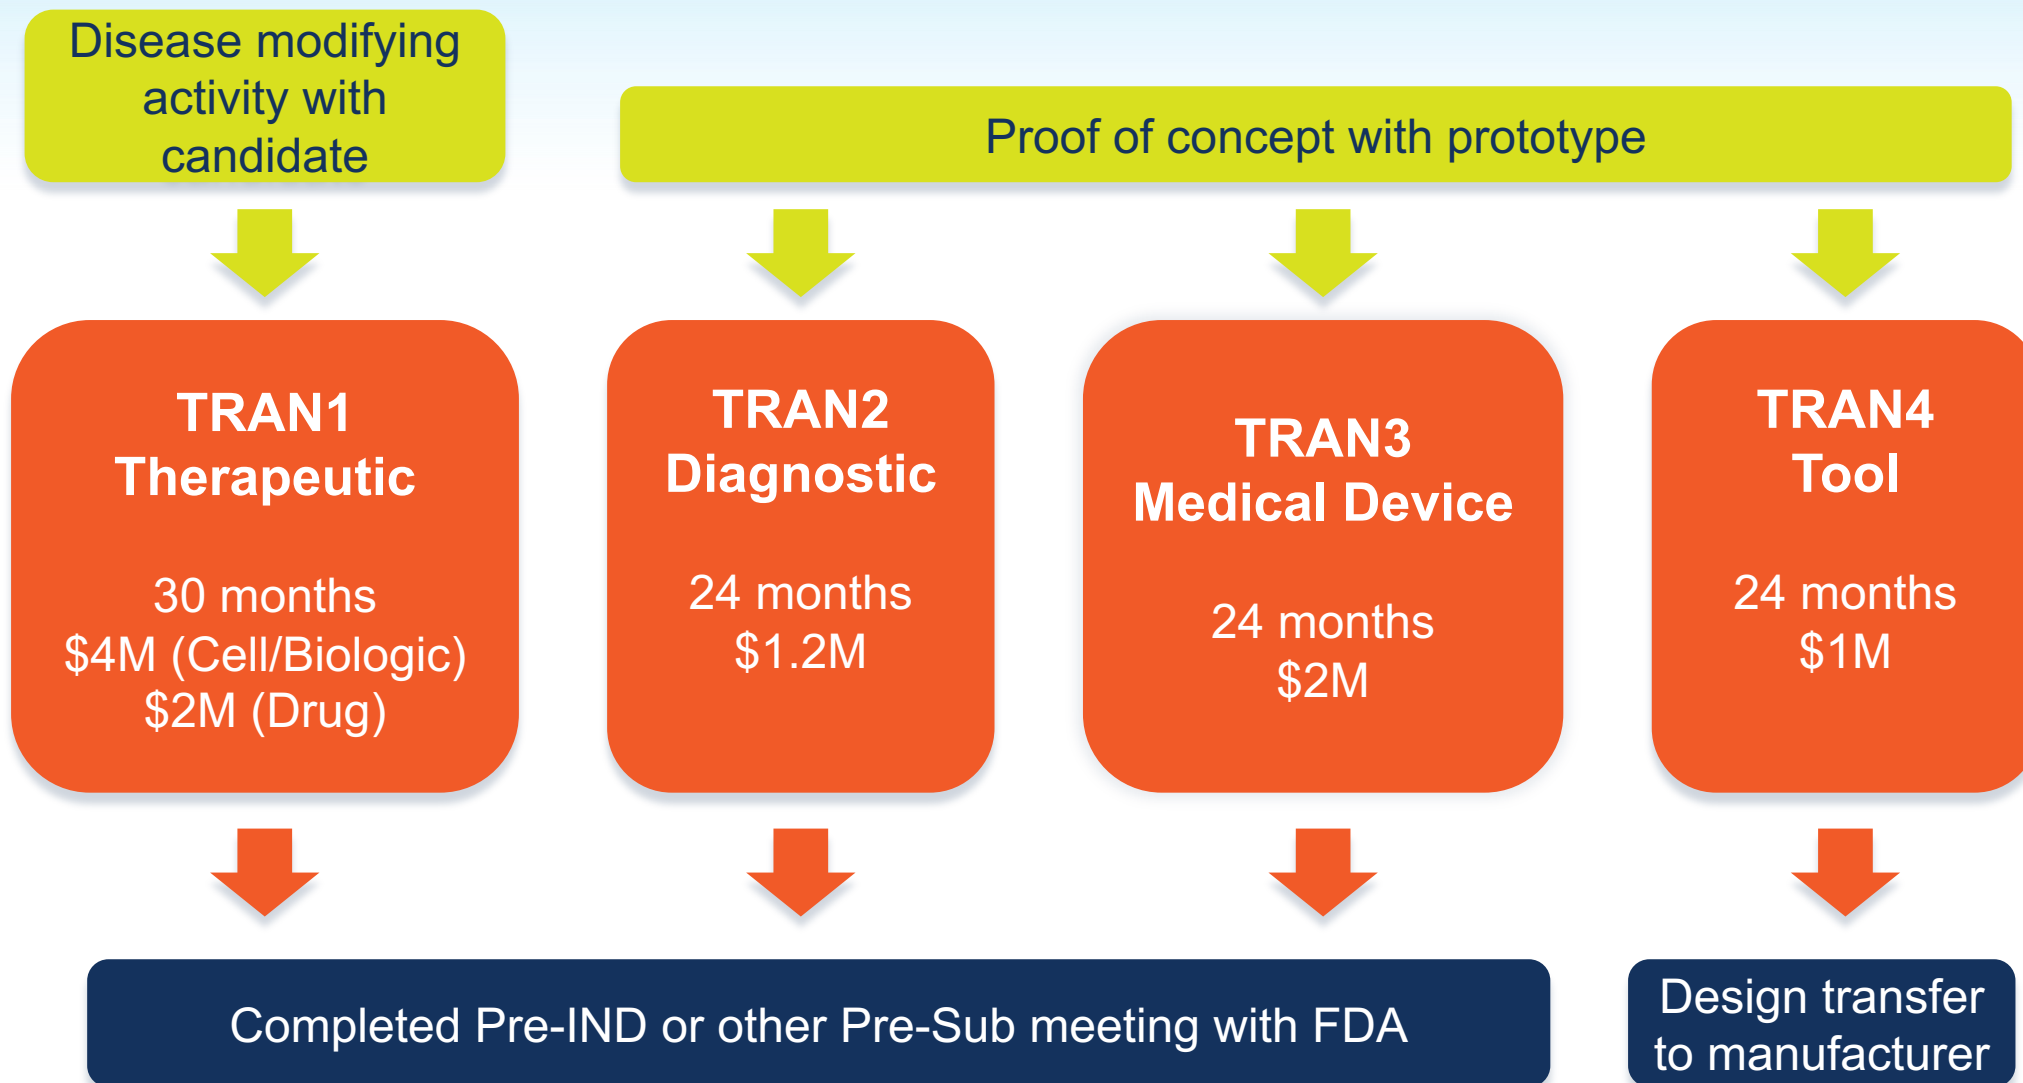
Disease modifying activity with candidate

Proof of concept with prototype

TRAN1
Therapeutic

30 months
\$4M (Cell/Biologic)
\$2M (Drug)

TRAN2
Diagnostic

24 months
\$1.2M

TRAN3
Medical Device

24 months
\$2M

TRAN4
Tool

24 months
\$1M

Completed Pre-IND or other Pre-Sub meeting with FDA

Design transfer to manufacturer